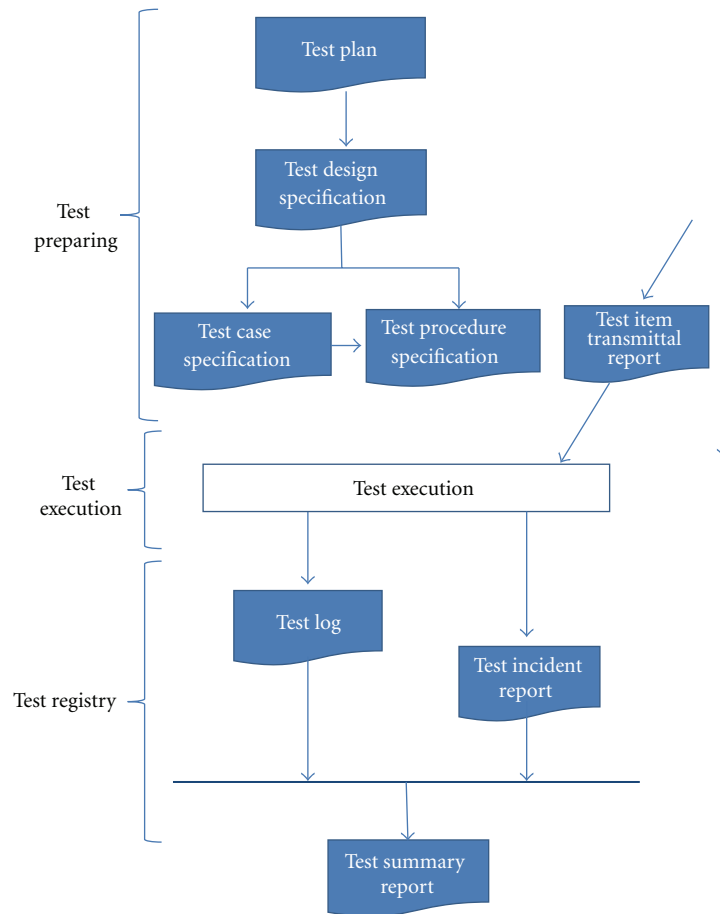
Test preparing

Test plan

Test design specification

Test case specification

Test procedure specification

Test item transmittal report

Test execution

Test execution

Test registry

Test log

Test incident report

Test summary report